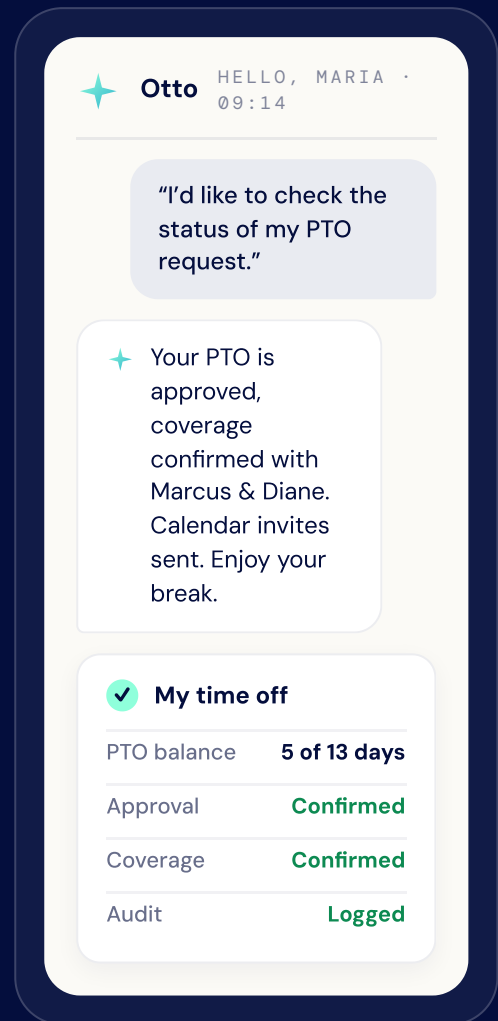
Otto HELLO, MARIA · 09:14

“I’d like to check the status of my PTO request.”

Your PTO is approved, coverage confirmed with Marcus & Diane. Calendar invites sent. Enjoy your break.

My time off

| PTO balance | 5 of 13 days |
|---|---|
| Approval | Confirmed |
| Coverage | Confirmed |
| Audit | Logged |